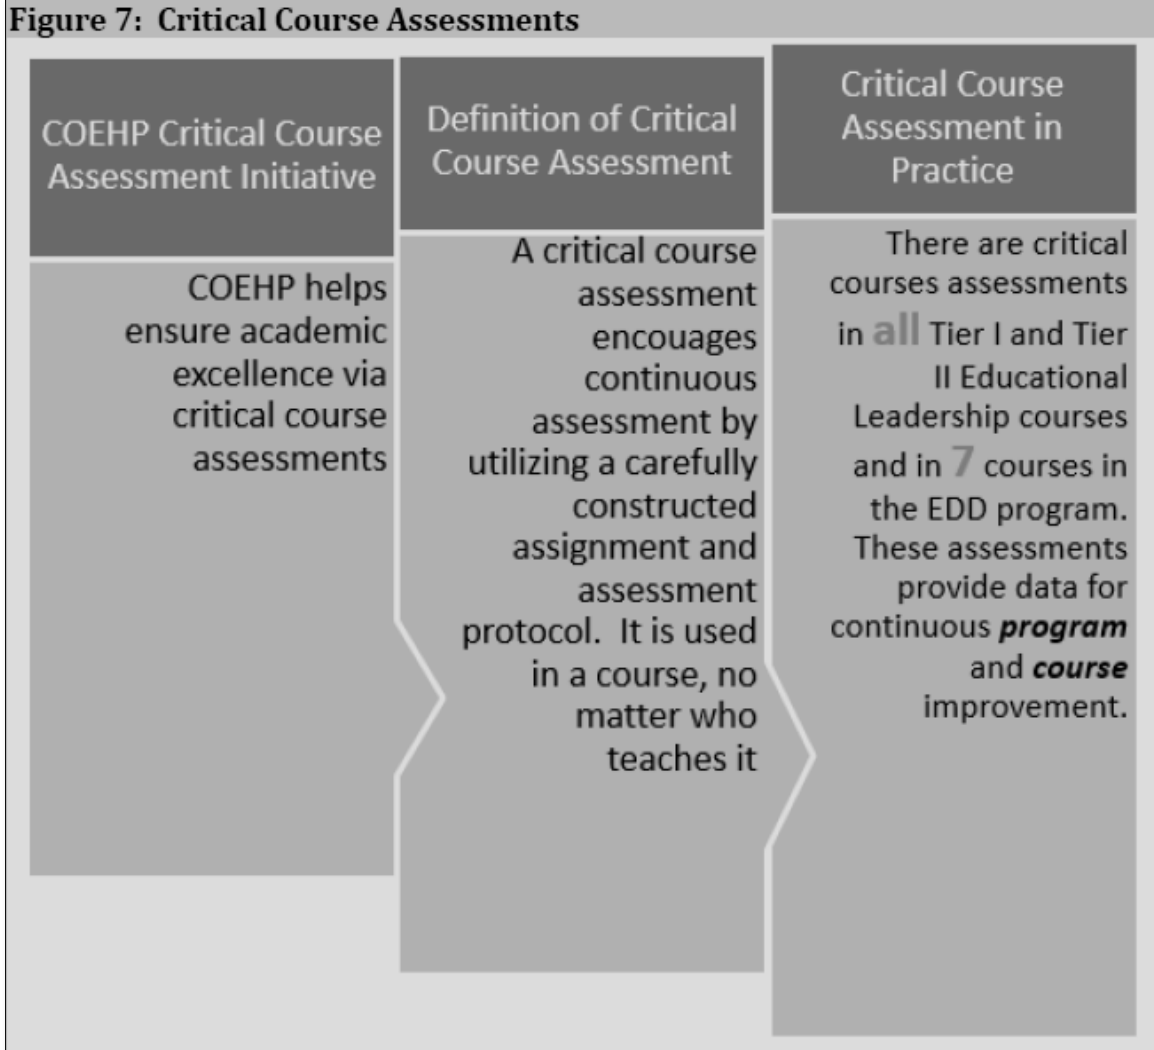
Figure 7: Critical Course Assessments

COEHP Critical Course Assessment Initiative

COEHP helps ensure academic excellence via critical course assessments

Definition of Critical Course Assessment

A critical course assessment encouages continuous assessment by utilizing a carefully constructed assignment and assessment protocol. It is used in a course, no matter who teaches it

Critical Course Assessment in Practice

There are critical courses assessments in all Tier I and Tier II Educational Leadership courses and in 7 courses in the EDD program. These assessments provide data for continuous ***program*** and ***course*** improvement.